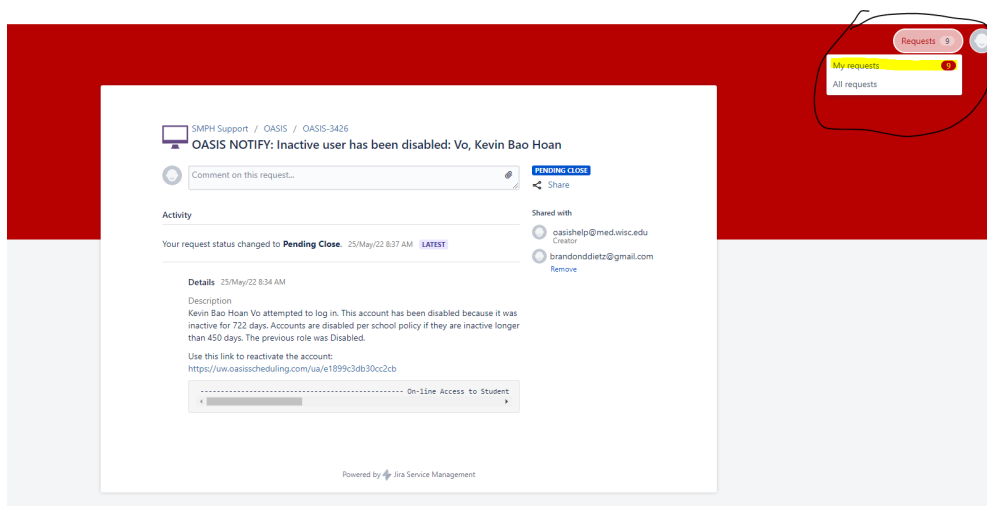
Requests 9

My requests 9

All requests

SMPH Support / OASIS / OASIS-3426

OASIS NOTIFY: Inactive user has been disabled: Vo, Kevin Bao Hoan

Comment on this request...

PENDING CLOSE

Share

Activity

Your request status changed to **Pending Close**. 25/May/22 8:37 AM LATEST

Shared with

oasishelp@med.wisc.edu
Creator

brandonddietz@gmail.com
Remove

Details 25/May/22 8:34 AM

Description

Kevin Bao Hoan Vo attempted to log in. This account has been disabled because it was inactive for 722 days. Accounts are disabled per school policy if they are inactive longer than 450 days. The previous role was Disabled.

Use this link to reactivate the account:
https://uw.oasisscheduling.com/ua/e1899c3db30cc2cb

------------------------------------------------- On-line Access to Student

Powered by Jira Service Management